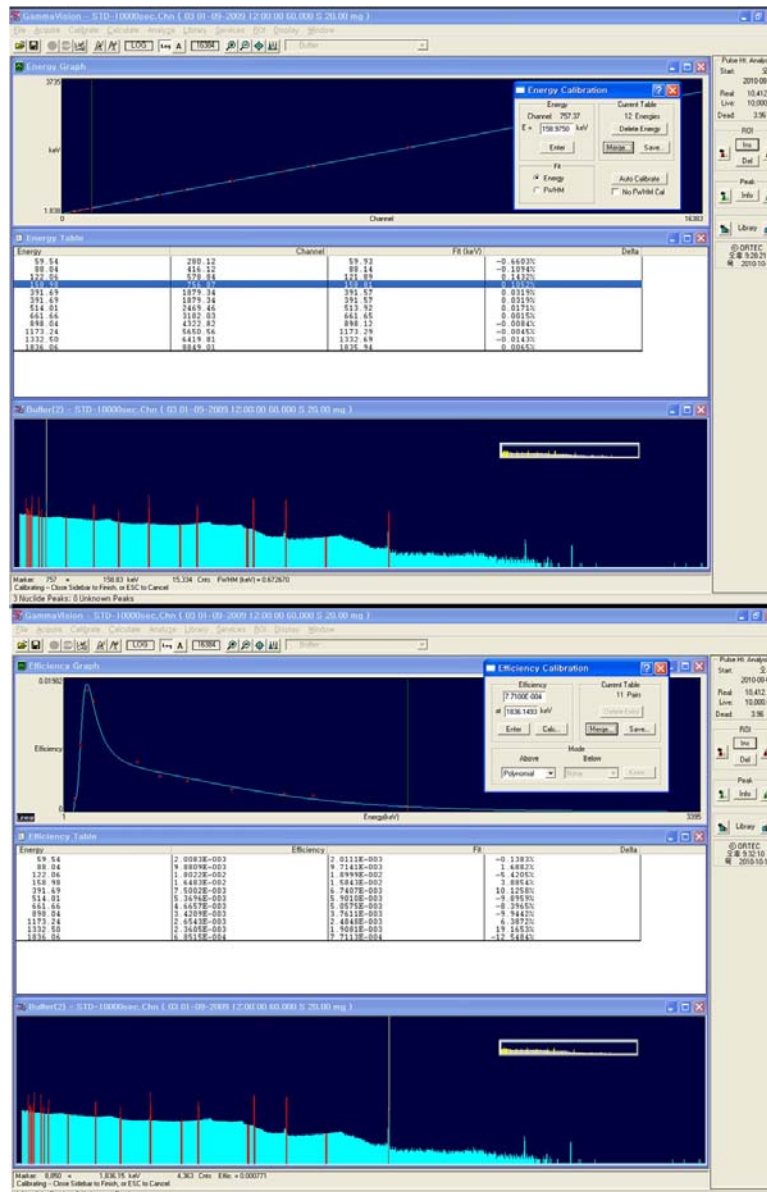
GammaVision - STD-10000sec.Chn ( 03 01-09-2009 12:00:00 60.000 S 20.00 mg )
File Acquire Calibrate Calculate Analyze Library Services ROI Display Window
LOG A 16384 Buffer

Energy Graph
3735
keV
1.835
0
Channel
16383

Energy Calibration
Energy
Channel: 757.37
E = 158.9750 keV
Enter
Fit
Energy
FWHM
Current Table
12 Energies
Delete Energy
Merge... Save...
Auto Calibrate
No FWHM Cal

Pulse Ht. Analysis
Start:
2010-09
Real 10,412
Live 10,000
Dead 3.96
ROI
Ins
Del
Peak
Info
Library
ORTEC

Energy Table
| Energy | Channel | Fit (keV) | Delta |
|---|---|---|---|
| 59.54 | 280.12 | 59.93 | -0.6603% |
| 88.04 | 416.12 | 88.14 | -0.1094% |
| 122.06 | 578.84 | 121.89 | 0.1432% |
| 158.98 | 756.87 | 158.81 | 0.1057% |
| 391.69 | 1879.34 | 391.57 | 0.0319% |
| 391.69 | 1879.34 | 391.57 | 0.0319% |
| 514.01 | 2469.46 | 513.92 | 0.0171% |
| 661.66 | 3182.03 | 661.65 | 0.0015% |
| 898.04 | 4322.82 | 898.12 | -0.0084% |
| 1173.24 | 5650.56 | 1173.29 | -0.0045% |
| 1332.50 | 6419.81 | 1332.69 | -0.0143% |
| 1836.06 | 8849.01 | 1835.94 | 0.0065% |

Buffer(2) - STD-10000sec.Chn ( 03 01-09-2009 12:00:00 60.000 S 20.00 mg )
Marker: 757 = 158.83 keV 15,334 Cnts FWHM (keV) = 0.672670
Calibrating - Close Sidebar to Finish, or ESC to Cancel
3 Nuclide Peaks: 0 Unknown Peaks

GammaVision - STD-10000sec.Chn ( 03 01-09-2009 12:00:00 60.000 S 20.00 mg )
File Acquire Calibrate Calculate Analyze Library Services ROI Display Window
LOG A 16384 Buffer

Efficiency Graph
0.01902
Efficiency
Linear
1
Energy(keV)
3395

Efficiency Calibration
Efficiency
7.7100E-004
@ 1836.1493 keV
Enter Calc...
Current Table
11 Pairs
Delete Entry
Merge... Save...
Mode
Above
Below
Polynomial
None
Knee

Pulse Ht. Analysis
Start:
2010-09
Real 10,412
Live 10,000
Dead 3.96
ROI
Ins
Del
Peak
Info
Library
ORTEC

Efficiency Table
| Energy | Efficiency | Fit | Delta |
|---|---|---|---|
| 59.54 | 2.0083E-003 | 2.0111E-003 | -0.1383% |
| 88.04 | 9.8809E-003 | 9.7141E-003 | 1.6882% |
| 122.06 | 1.8022E-002 | 1.8999E-002 | -5.4205% |
| 158.98 | 1.6483E-002 | 1.5843E-002 | 3.8854% |
| 391.69 | 7.5002E-003 | 6.7407E-003 | 10.1258% |
| 514.01 | 5.3696E-003 | 5.9010E-003 | -9.8959% |
| 661.66 | 4.6657E-003 | 5.0575E-003 | -8.3965% |
| 898.04 | 3.4209E-003 | 3.7611E-003 | -9.9442% |
| 1173.24 | 2.6543E-003 | 2.4848E-003 | 6.3872% |
| 1332.50 | 2.3605E-003 | 1.9081E-003 | 19.1653% |
| 1836.06 | 6.8515E-004 | 7.7113E-004 | -12.5484% |

Buffer(2) - STD-10000sec.Chn ( 03 01-09-2009 12:00:00 60.000 S 20.00 mg )
Marker: 8,850 = 1,836.15 keV 4,363 Cnts Effic. = 0.000771
Calibrating - Close Sidebar to Finish, or ESC to Cancel